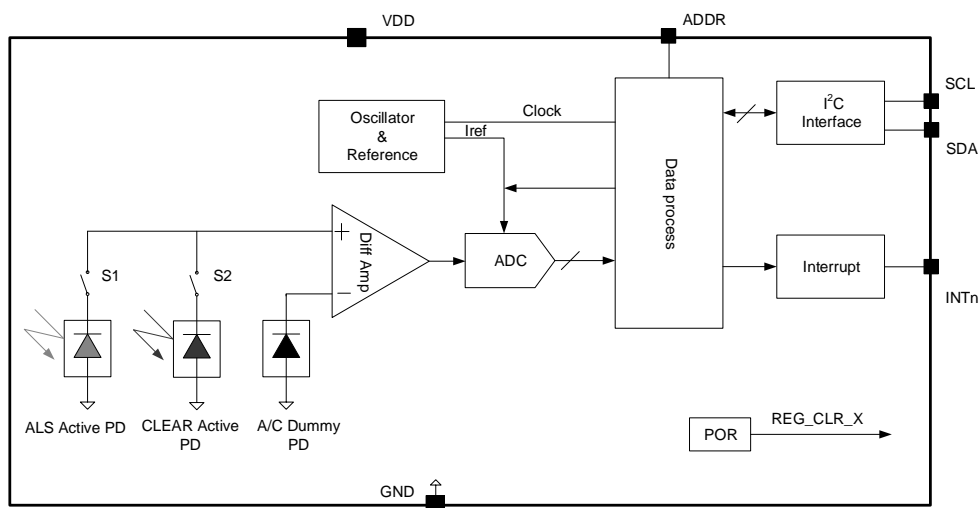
VDD

ADDR

SCL

SDA

INTn

Oscillator & Reference

Clock

Iref

Data process

$I^2C$ Interface

Interrupt

ADC

Diff Amp

+

−

S1

S2

ALS Active PD

CLEAR Active PD

A/C Dummy PD

POR

REG_CLR_X

GND